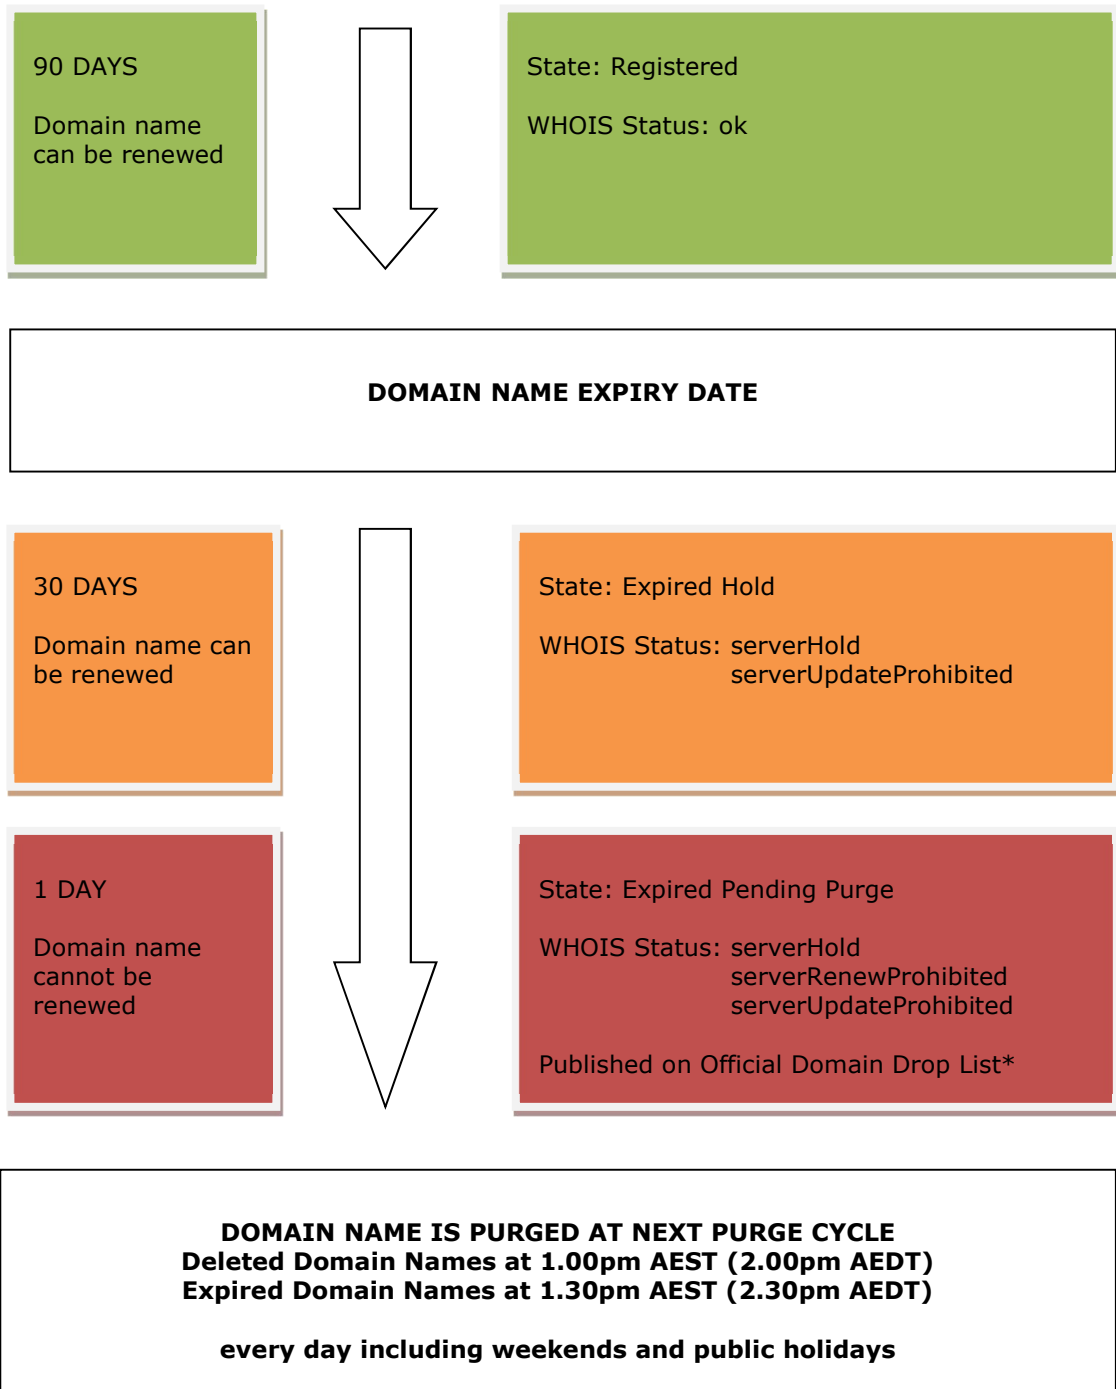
90 DAYS

Domain name can be renewed

State: Registered

WHOIS Status: ok

DOMAIN NAME EXPIRY DATE

30 DAYS

Domain name can be renewed

State: Expired Hold

WHOIS Status: serverHold
serverUpdateProhibited

1 DAY

Domain name cannot be renewed

State: Expired Pending Purge

WHOIS Status: serverHold
serverRenewProhibited
serverUpdateProhibited

Published on Official Domain Drop List*

DOMAIN NAME IS PURGED AT NEXT PURGE CYCLE
Deleted Domain Names at 1.00pm AEST (2.00pm AEDT)
Expired Domain Names at 1.30pm AEST (2.30pm AEDT)

every day including weekends and public holidays